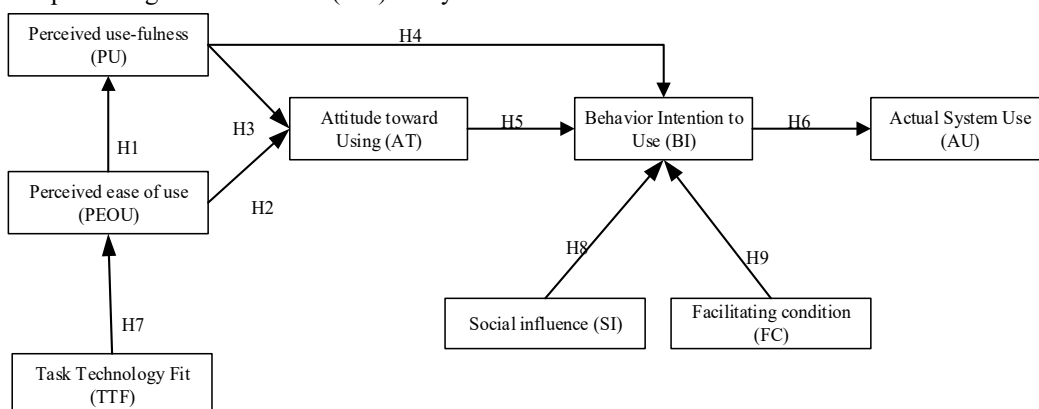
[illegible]

Perceived use-fulness (PU)

H4

H3

Attitude toward Using (AT)

H5

Behavior Intention to Use (BI)

H6

Actual System Use (AU)

H1

Perceived ease of use (PEOU)

H2

H8

H9

H7

Social influence (SI)

Facilitating condition (FC)

Task Technology Fit (TTF)